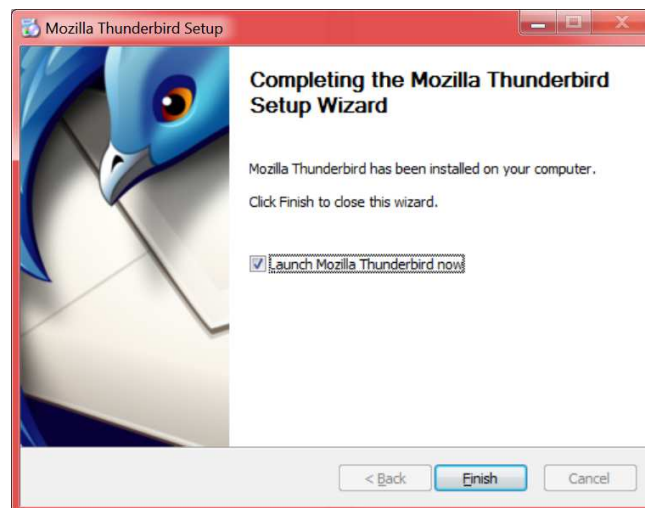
Mozilla Thunderbird Setup

Completing the Mozilla Thunderbird Setup Wizard

Mozilla Thunderbird has been installed on your computer.

Click Finish to close this wizard.

Launch Mozilla Thunderbird now

< Back

Finish

Cancel